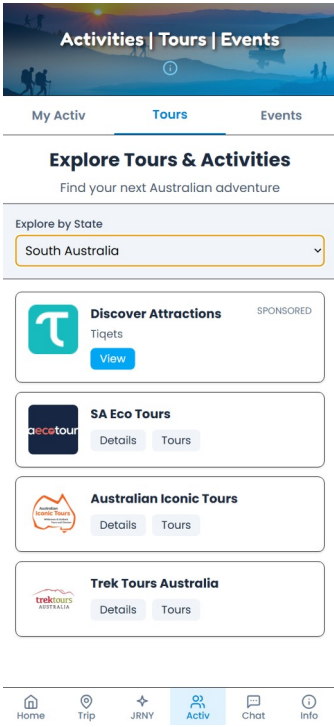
Activities | Tours | Events

My Activ
Tours
Events

Explore Tours & Activities
Find your next Australian adventure

Explore by State
South Australia

Discover Attractions
SPONSORED
Tiqets
View

aecotour
SA Eco Tours
Details
Tours

Australian Iconic Tours
Australian Iconic Tours
Details
Tours

trektours AUSTRALIA
Trek Tours Australia
Details
Tours

Home
Trip
JRNY
Activ
Chat
Info